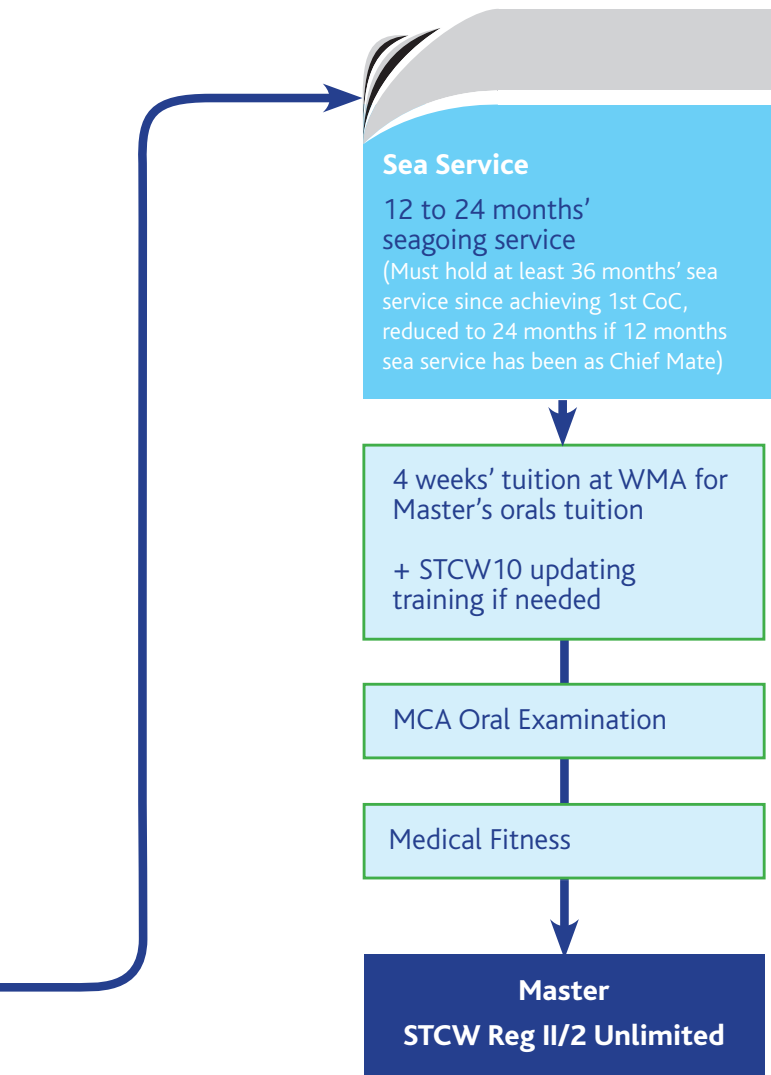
Sea Service

12 to 24 months' seagoing service
(Must hold at least 36 months' sea service since achieving 1st CoC, reduced to 24 months if 12 months sea service has been as Chief Mate)

4 weeks' tuition at WMA for Master's orals tuition

+ STCW10 updating training if needed

MCA Oral Examination

Medical Fitness

Master
STCW Reg II/2 Unlimited